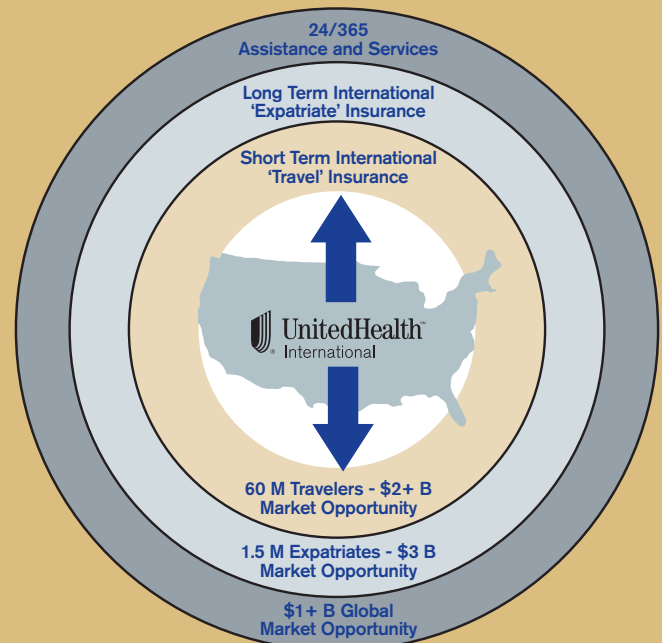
24/365
Assistance and Services

Long Term International
'Expatriate' Insurance

Short Term International
'Travel' Insurance

UnitedHealth™
International

60 M Travelers - \$2+ B
Market Opportunity

1.5 M Expatriates - \$3 B
Market Opportunity

\$1+ B Global
Market Opportunity